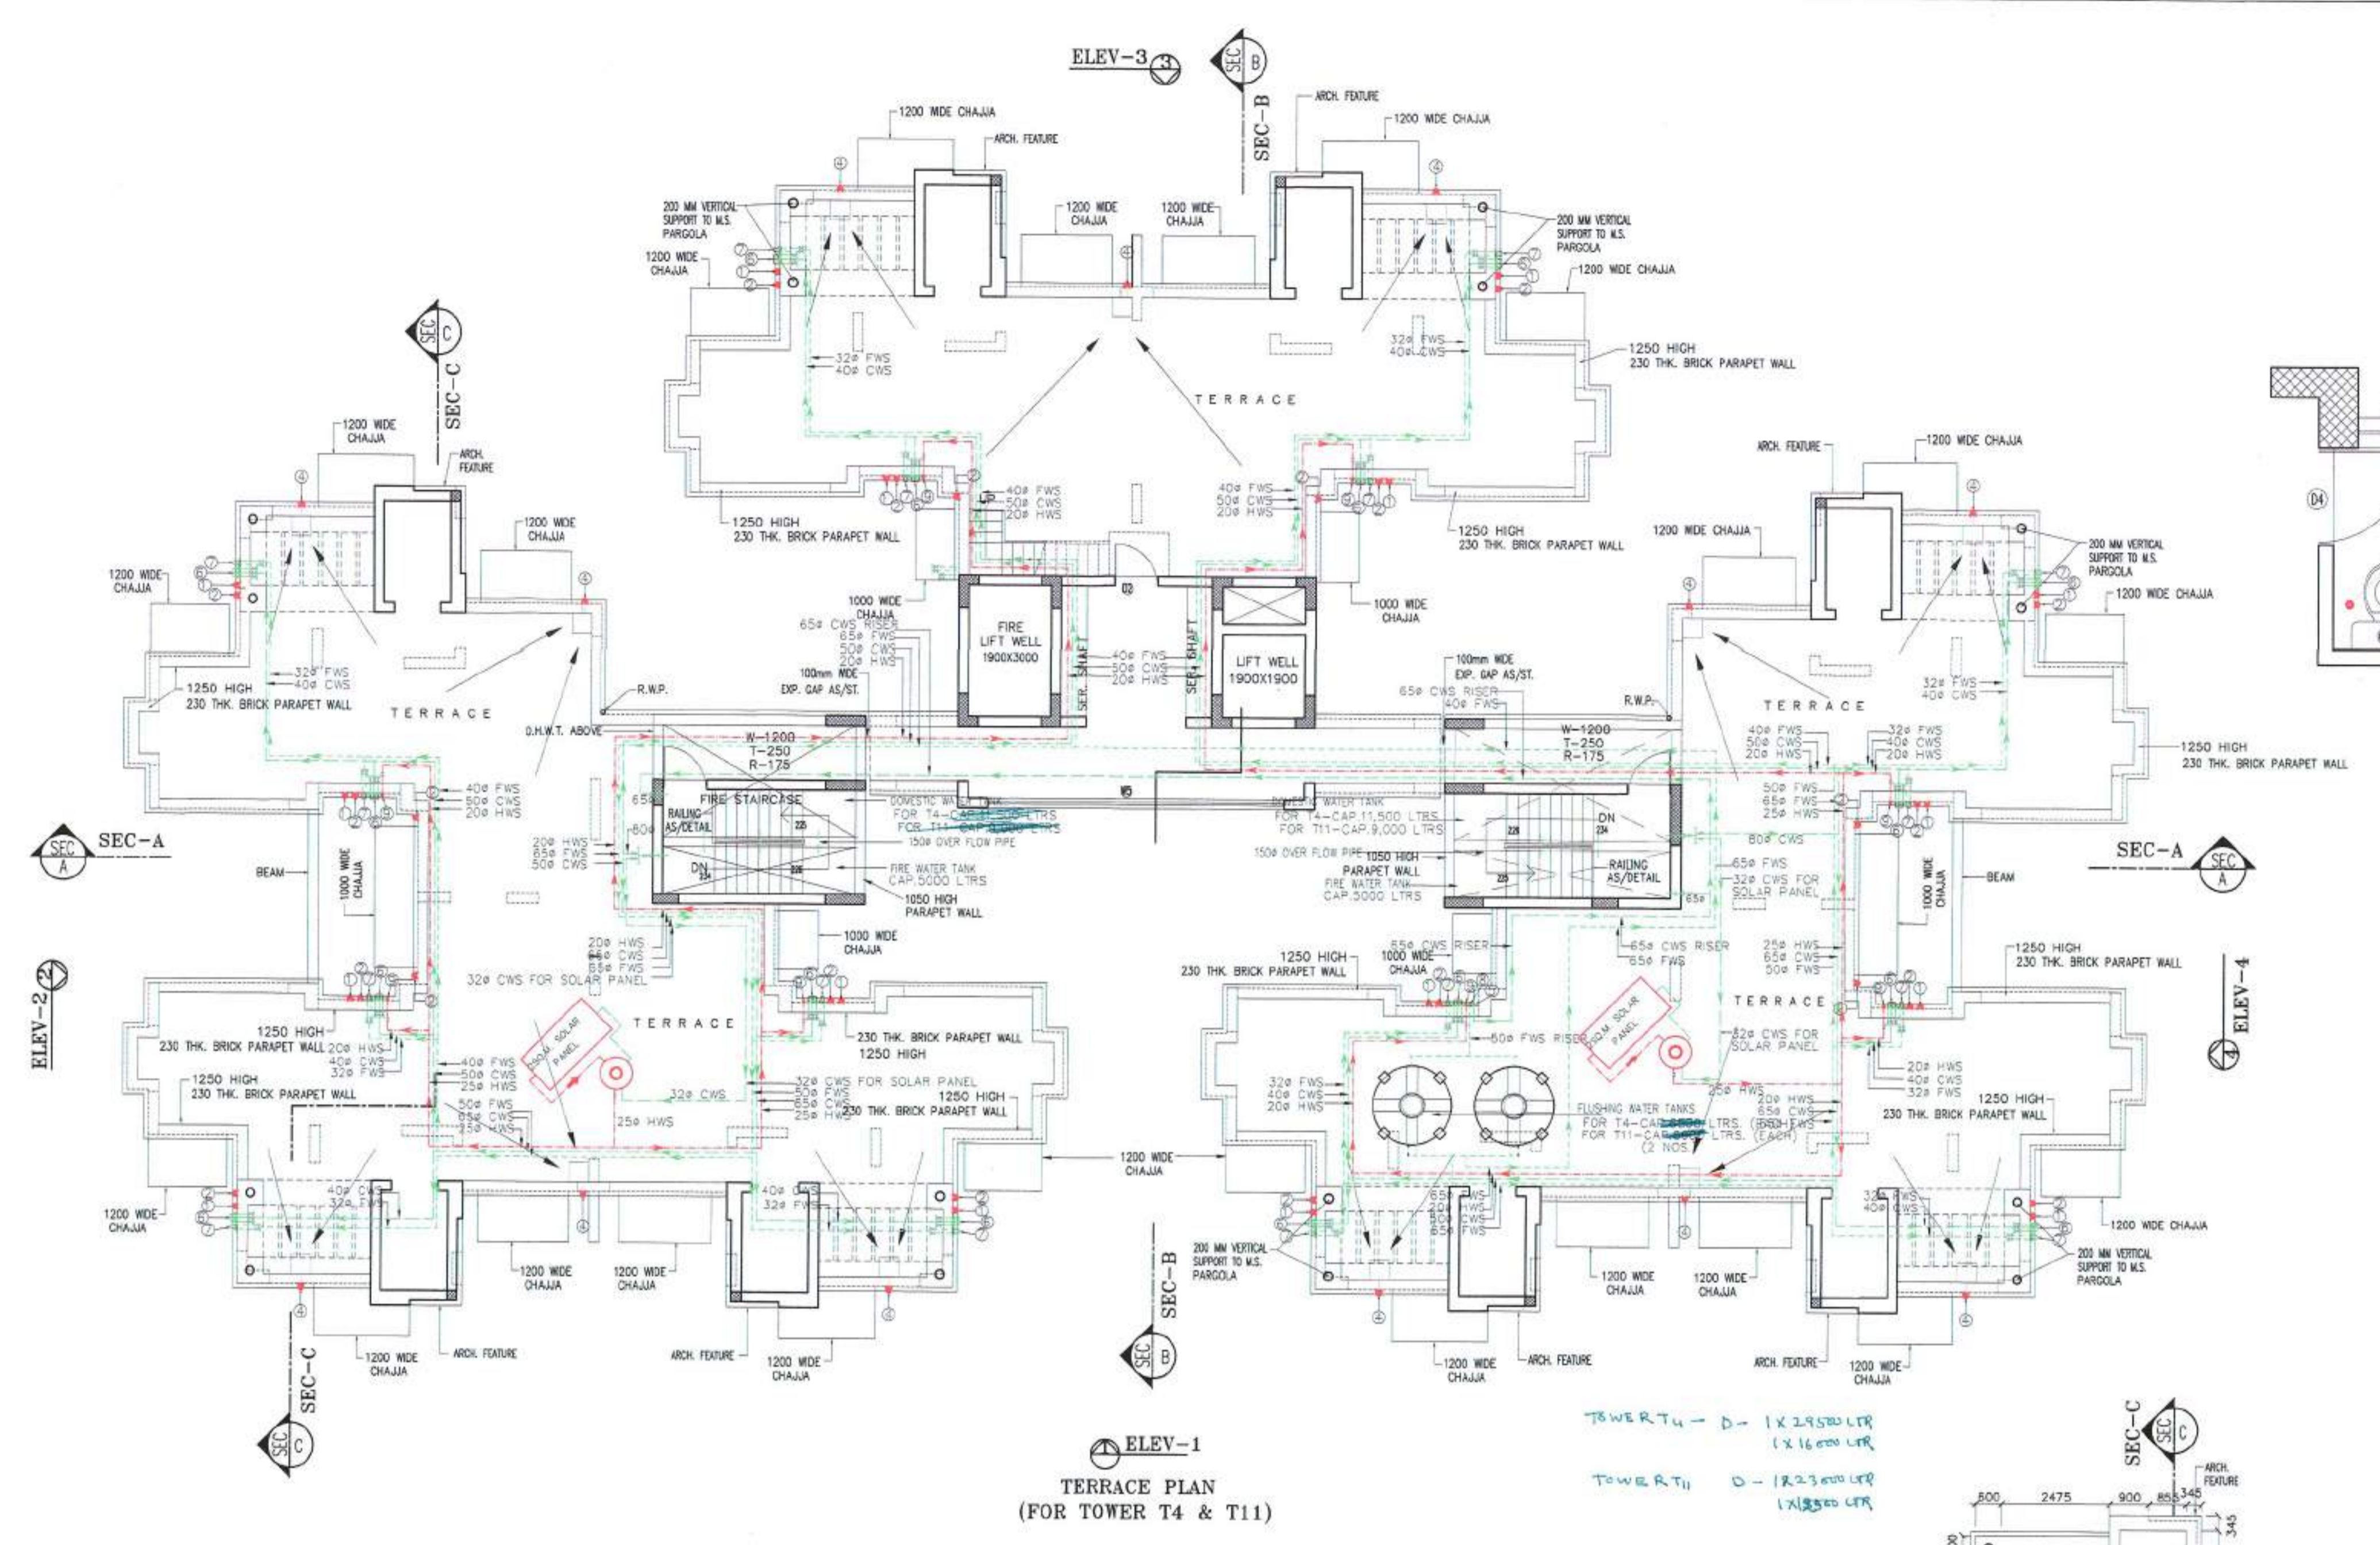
ELEV-3 3
SEC B
SEC-B
ARCH. FEATURE
1200 WIDE CHAJJA
1200 WIDE CHAJJA
ARCH. FEATURE
200 MM VERTICAL SUPPORT TO M.S. PARGOLA
1200 WIDE CHAJJA
1200 WIDE CHAJJA
1200 WIDE CHAJJA
200 MM VERTICAL SUPPORT TO M.S. PARGOLA
1200 WIDE CHAJJA
32ø FWS
40ø CWS
32ø FWS
40ø CWS
1250 HIGH
230 THK. BRICK PARAPET WALL
TERRACE
SEC C
SEC-C
1200 WIDE CHAJJA
ARCH. FEATURE
40ø FWS
50ø CWS
20ø HWS
40ø FWS
50ø CWS
20ø HWS
1250 HIGH
230 THK. BRICK PARAPET WALL
1250 HIGH
230 THK. BRICK PARAPET WALL
ARCH. FEATURE
1200 WIDE CHAJJA
1200 WIDE CHAJJA
1200 WIDE CHAJJA
200 MM VERTICAL SUPPORT TO M.S. PARGOLA
1200 WIDE CHAJJA
1200 WIDE CHAJJA
D2
FIRE LIFT WELL 1900X3000
LIFT WELL 1900X1900
1000 WIDE CHAJJA
1000 WIDE CHAJJA
65ø CWS RISER
65ø FWS
50ø CWS
20ø HWS
100mm WIDE EXP. GAP AS/ST.
SER. SHAFT
SER. SHAFT
40ø FWS
50ø CWS
20ø HWS
100mm WIDE EXP. GAP AS/ST.
65ø CWS RISER
40ø FWS
32ø FWS
40ø CWS
1250 HIGH
230 THK. BRICK PARAPET WALL
R.W.P.
R.W.P.
TERRACE
TERRACE
D.H.W.T. ABOVE
W-1200
T-250
R-175
W-1200
T-250
R-175
40ø FWS
50ø CWS
20ø HWS
32ø FWS
40ø CWS
20ø HWS
1250 HIGH
230 THK. BRICK PARAPET WALL
40ø FWS
50ø CWS
20ø HWS
SEC-A
SEC A
BEAM
1000 WIDE CHAJJA
RAILING AS/DETAIL
FIRE STAIRCASE
DOMESTIC WATER TANK FOR T4-CAP.11,500 LTRS FOR T11-CAP.9,000 LTRS
150ø OVER FLOW PIPE
D5
DOMESTIC WATER TANK FOR T4-CAP.11,500 LTRS FOR T11-CAP.9,000 LTRS
150ø OVER FLOW PIPE
1050 HIGH PARAPET WALL
FIRE WATER TANK CAP.5000 LTRS
DN
RAILING AS/DETAIL
50ø FWS
65ø FWS
25ø HWS
80ø CWS
65ø FWS
32ø CWS FOR SOLAR PANEL
SEC-A
SEC A
BEAM
1000 WIDE CHAJJA
20ø HWS
65ø CWS
50ø CWS
DN
FIRE WATER TANK CAP.5000 LTRS
1050 HIGH PARAPET WALL
1000 WIDE CHAJJA
20ø HWS
65ø CWS
65ø FWS
32ø CWS FOR SOLAR PANEL
65ø CWS RISER
1000 WIDE CHAJJA
1250 HIGH
230 THK. BRICK PARAPET WALL
65ø CWS RISER
65ø FWS
25ø HWS
65ø CWS
50ø FWS
1250 HIGH
230 THK. BRICK PARAPET WALL
ELEV-2 2
ELEV-4 4
TERRACE
TERRACE
1250 HIGH
230 THK. BRICK PARAPET WALL
20ø HWS
40ø CWS
32ø FWS
230 THK. BRICK PARAPET WALL
1250 HIGH
50ø FWS RISER
32ø CWS FOR SOLAR PANEL
20ø HWS
40ø CWS
32ø FWS
1250 HIGH
230 THK. BRICK PARAPET WALL
40ø FWS
50ø CWS
25ø HWS
32ø CWS
32ø CWS FOR SOLAR PANEL
50ø FWS
65ø CWS
25ø HWS
1250 HIGH
230 THK. BRICK PARAPET WALL
32ø FWS
40ø CWS
20ø HWS
25ø HWS
20ø HWS
65ø CWS
FLUSHING WATER TANKS FOR T4-CAP. LTRS. (EACH) FOR T11-CAP. LTRS. (EACH) (2 NOS.)
1250 HIGH
230 THK. BRICK PARAPET WALL
50ø FWS
65ø CWS
25ø HWS
25ø HWS
1200 WIDE CHAJJA
1200 WIDE CHAJJA
40ø CWS
32ø FWS
40ø CWS
32ø FWS
65ø FWS
20ø HWS
50ø CWS
65ø FWS
32ø FWS
40ø CWS
1200 WIDE CHAJJA
200 MM VERTICAL SUPPORT TO M.S. PARGOLA
200 MM VERTICAL SUPPORT TO M.S. PARGOLA
1200 WIDE CHAJJA
1200 WIDE CHAJJA
1200 WIDE CHAJJA
1200 WIDE CHAJJA
SEC-B
SEC B
SEC-C
SEC C
1200 WIDE CHAJJA
ARCH. FEATURE
ARCH. FEATURE
1200 WIDE CHAJJA
1200 WIDE CHAJJA
ARCH. FEATURE
ARCH. FEATURE
1200 WIDE CHAJJA
ELEV-1
TERRACE PLAN
(FOR TOWER T4 & T11)
TOWER T4 - D - 1 X 29500 LTR
1 X 16000 LTR
TOWER T11 D - 1 X 23000 LTR
1 X 13500 LTR
SEC-C
SEC C
ARCH. FEATURE
500 2475 900 855 345
345
D4